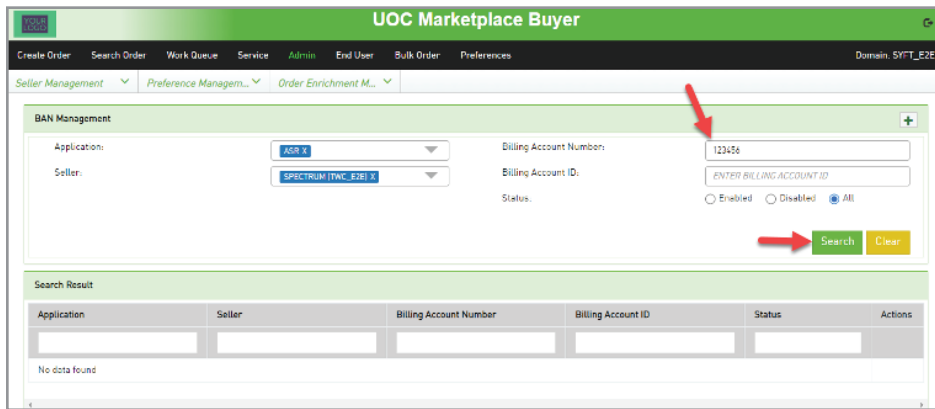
YOUR LOGO

UOC Marketplace Buyer

Create Order Search Order Work Queue Service Admin End User Bulk Order Preferences

Domain. SYFT_E2E

Seller Management Preference Managem... Order Enrichment M...

BAN Management

+

Application: ASR X

Seller: SPECTRUM (TWC_E2E) X

Billing Account Number: 123456

Billing Account ID: ENTER BILLING ACCOUNT ID

Status. Enabled Disabled All

Search Clear

Search Result

| Application | Seller | Billing Account Number | Billing Account ID | Status | Actions |
|---|---|---|---|---|---|
| | | | | | |

No data found